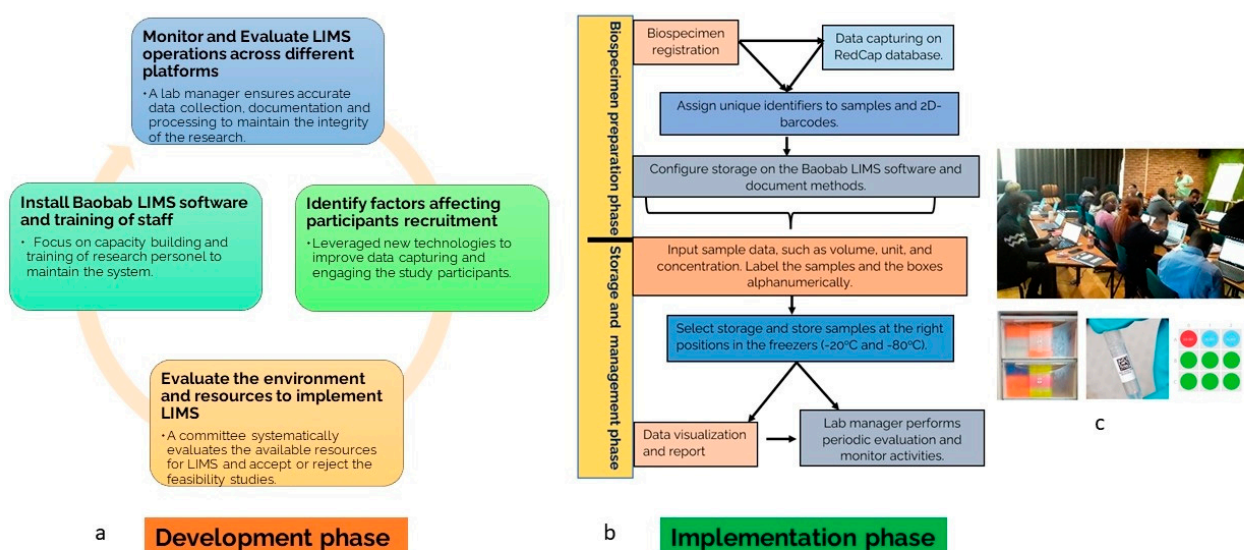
Monitor and Evaluate LIMS operations across different platforms

• A lab manager ensures accurate data collection, documentation and processing to maintain the integrity of the research.

Install Baobab LIMS software and training of staff

• Focus on capacity building and training of research personel to maintain the system.

Identify factors affecting participants recruitment

• Leveraged new technologies to improve data capturing and engaging the study participants.

Evaluate the environment and resources to implement LIMS

• A committee systematically evaluates the available resources for LIMS and accept or reject the feasibility studies.

a

Development phase

Biospecimen preparation phase

Storage and management phase

Biospecimen registration

Data capturing on RedCap database.

Assign unique identifiers to samples and 2D-barcodes.

Configure storage on the Baobab LIMS software and document methods.

Input sample data, such as volume, unit, and concentration. Label the samples and the boxes alphanumerically.

Select storage and store samples at the right positions in the freezers (-20°C and -80°C).

Data visualization and report

Lab manager performs periodic evaluation and monitor activities.

b

Implementation phase

c